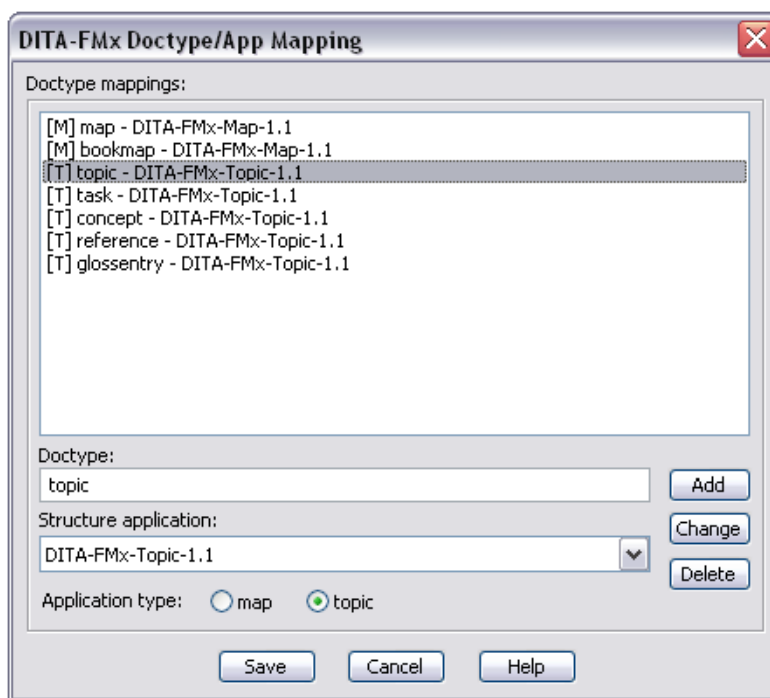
DITA-FMx Doctype/App Mapping

Doctype mappings:

[M] map - DITA-FMx-Map-1.1
[M] bookmap - DITA-FMx-Map-1.1
[T] topic - DITA-FMx-Topic-1.1
[T] task - DITA-FMx-Topic-1.1
[T] concept - DITA-FMx-Topic-1.1
[T] reference - DITA-FMx-Topic-1.1
[T] glossentry - DITA-FMx-Topic-1.1

Doctype:

topic

Add

Structure application:

Change

DITA-FMx-Topic-1.1

Delete

Application type: map topic

Save Cancel Help